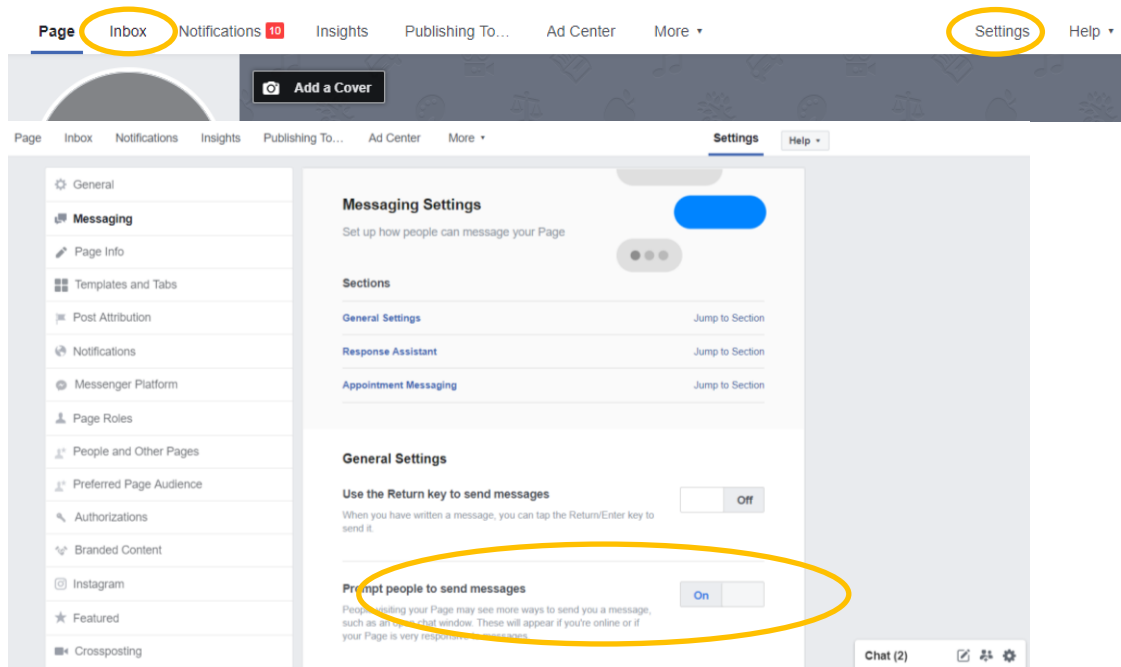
Page Inbox Notifications 10 Insights Publishing To... Ad Center More ▾ Settings Help ▾

Add a Cover

Page Inbox Notifications Insights Publishing To... Ad Center More ▾ Settings Help ▾

General
Messaging
Page Info
Templates and Tabs
Post Attribution
Notifications
Messenger Platform
Page Roles
People and Other Pages
Preferred Page Audience
Authorizations
Branded Content
Instagram
Featured
Crossposting

Messaging Settings
Set up how people can message your Page

Sections

General Settings Jump to Section
Response Assistant Jump to Section
Appointment Messaging Jump to Section

General Settings

Use the Return key to send messages
When you have written a message, you can tap the Return/Enter key to send it.
Off

Prompt people to send messages
People visiting your Page may see more ways to send you a message, such as an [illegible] chat window. These will appear if you're online or if your Page is very responsive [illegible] messages.
On

Chat (2)